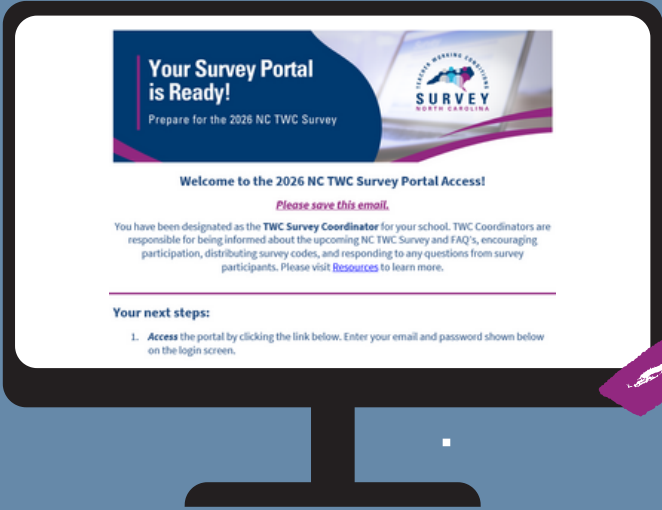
Your Survey Portal is Ready!

Prepare for the 2026 NC TWC Survey

TEACHER WORKING CONDITIONS SURVEY NORTH CAROLINA

Welcome to the 2026 NC TWC Survey Portal Access!

Please save this email.

You have been designated as the TWC Survey Coordinator for your school. TWC Coordinators are responsible for being informed about the upcoming NC TWC Survey and FAQ's, encouraging participation, distributing survey codes, and responding to any questions from survey participants. Please visit Resources to learn more.

Your next steps:

1. Access the portal by clicking the link below. Enter your email and password shown below on the login screen.